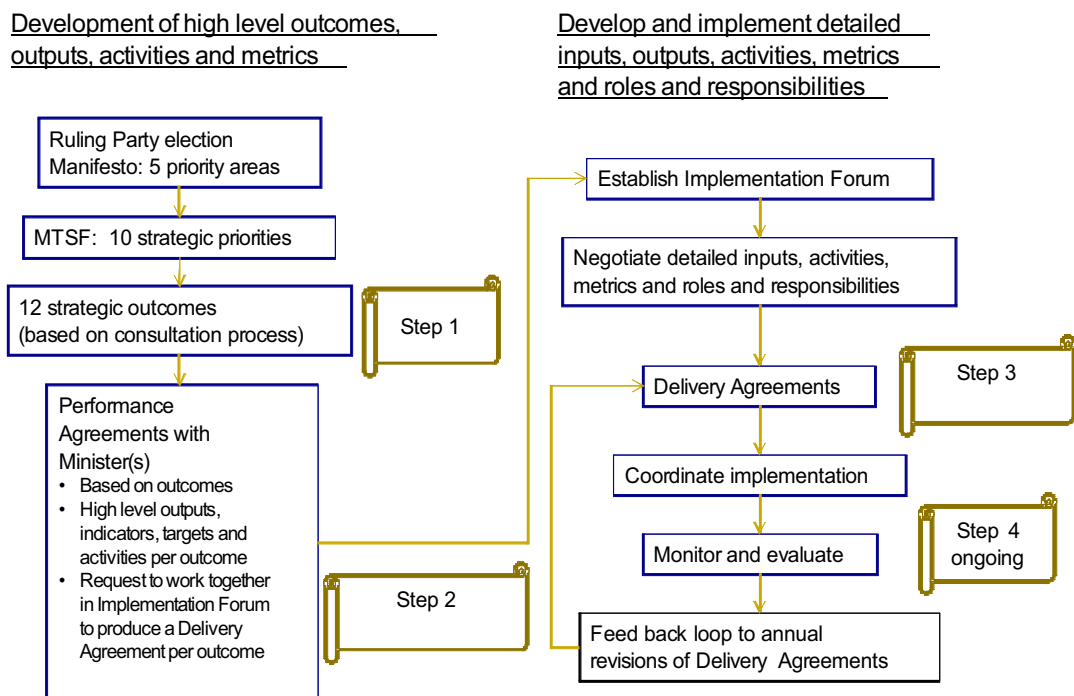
Development of high level outcomes, outputs, activities and metrics

Ruling Party election Manifesto: 5 priority areas

MTSF: 10 strategic priorities

12 strategic outcomes (based on consultation process)

Step 1

Performance Agreements with Minister(s)
• Based on outcomes
• High level outputs, indicators, targets and activities per outcome
• Request to work together in Implementation Forum to produce a Delivery Agreement per outcome

Step 2

Develop and implement detailed inputs, outputs, activities, metrics and roles and responsibilities

Establish Implementation Forum

Negotiate detailed inputs, activities, metrics and roles and responsibilities

Delivery Agreements

Step 3

Coordinate implementation

Monitor and evaluate

Step 4 ongoing

Feed back loop to annual revisions of Delivery Agreements